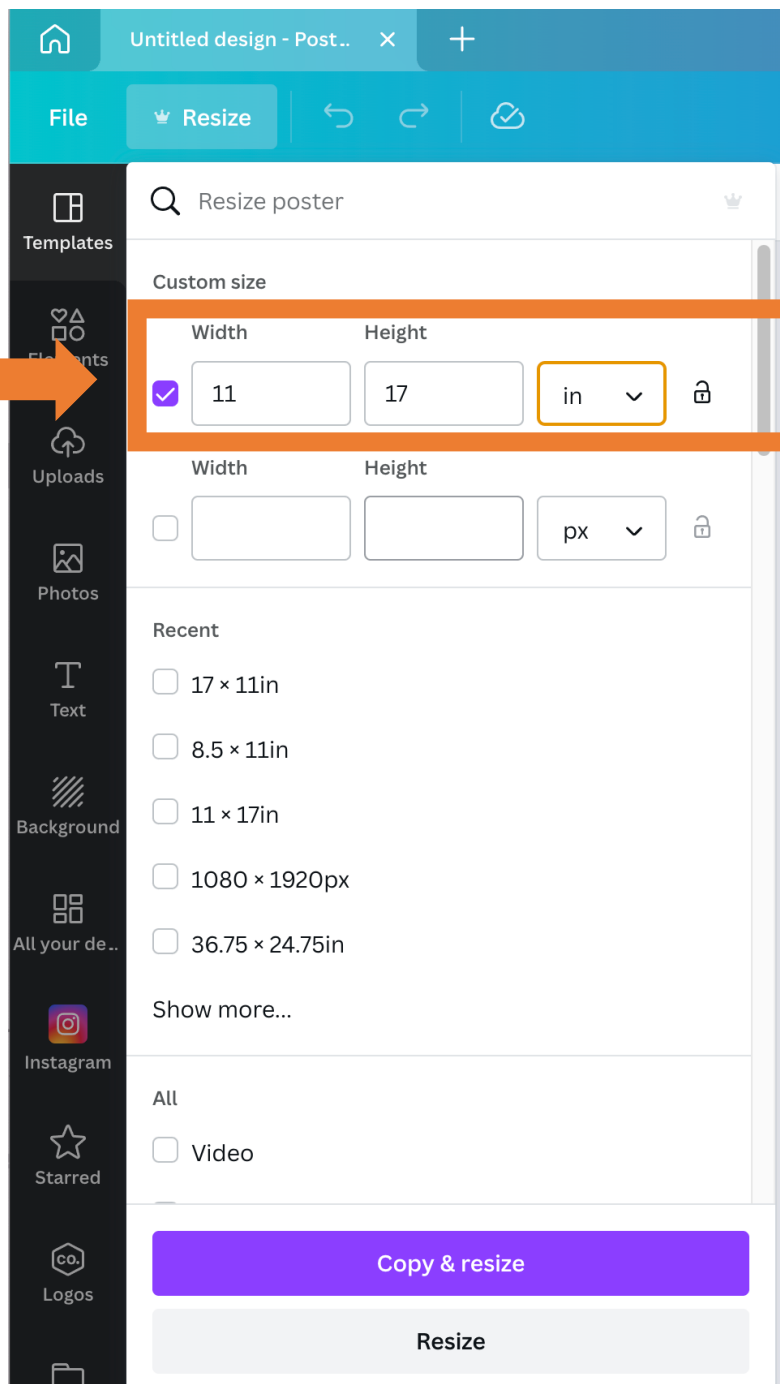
Untitled design - Post...

File

Resize

Templates

Elements

Uploads

Photos

Text

Background

All your de...

Instagram

Starred

Logos

Resize poster

Custom size

Width

Height

11

17

in

Width

Height

px

Recent

17 × 11in

8.5 × 11in

11 × 17in

1080 × 1920px

36.75 × 24.75in

Show more...

All

Video

Copy & resize

Resize